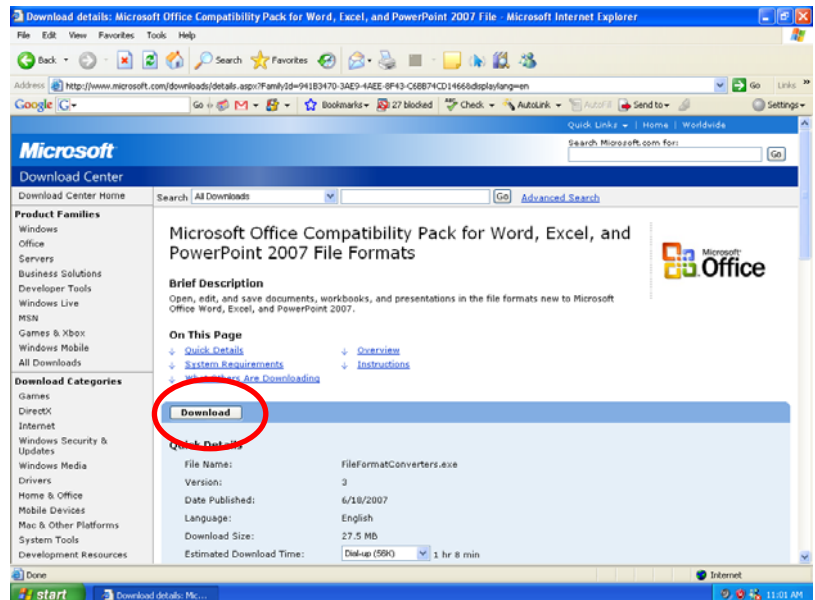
Download details: Microsoft Office Compatibility Pack for Word, Excel, and PowerPoint 2007 File - Microsoft Internet Explorer

File Edit View Favorites Tools Help

Back Search Favorites

Address http://www.microsoft.com/downloads/details.aspx?FamilyId=941B3470-3AE9-4AEE-8F43-C6BB74CD1466&displaylang=en Go Links

Google G- Go Bookmarks 27 blocked Check AutoLink AutoFill Send to Settings

Quick Links | Home | Worldwide

Microsoft

Search Microsoft.com for: Go

Download Center

Download Center Home

Search All Downloads Go Advanced Search

Product Families
Windows
Office
Servers
Business Solutions
Developer Tools
Windows Live
MSN
Games & Xbox
Windows Mobile
All Downloads

Download Categories
Games
DirectX
Internet
Windows Security & Updates
Windows Media
Drivers
Home & Office
Mobile Devices
Mac & Other Platforms
System Tools
Development Resources

Microsoft Office Compatibility Pack for Word, Excel, and PowerPoint 2007 File Formats

Microsoft Office

Brief Description
Open, edit, and save documents, workbooks, and presentations in the file formats new to Microsoft Office Word, Excel, and PowerPoint 2007.

On This Page
Quick Details
System Requirements
What Others Are Downloading
Overview
Instructions

Download

Quick Details
File Name: FileFormatConverters.exe
Version: 3
Date Published: 6/18/2007
Language: English
Download Size: 27.5 MB
Estimated Download Time: Dial-up (56K) 1 hr 8 min

Done Internet

start Download details: Mic... 11:01 AM